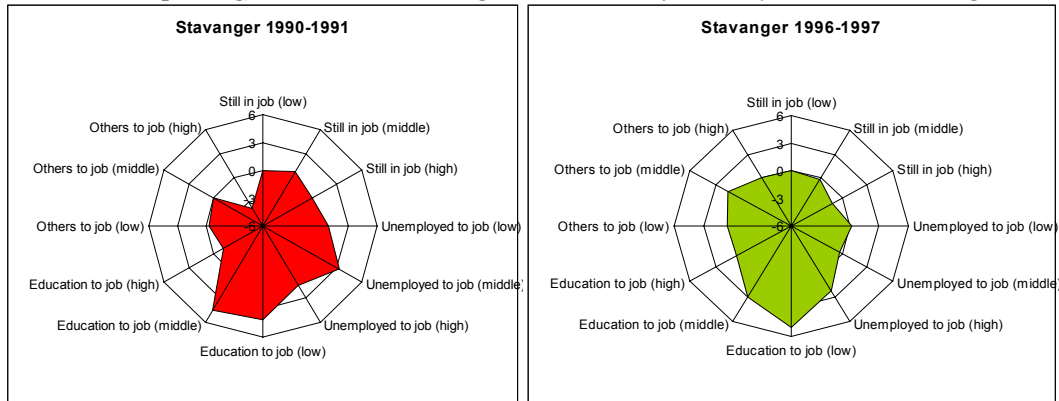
Stavanger 1990-1991

Still in job (low)
6
3
0
-3
-6
Still in job (middle)
Still in job (high)
Unemployed to job (low)
Unemployed to job (middle)
Unemployed to job (high)
Education to job (low)
Education to job (middle)
Education to job (high)
Others to job (low)
Others to job (middle)
Others to job (high)

Stavanger 1996-1997

Still in job (low)
6
3
0
-3
-6
Still in job (middle)
Still in job (high)
Unemployed to job (low)
Unemployed to job (middle)
Unemployed to job (high)
Education to job (low)
Education to job (middle)
Education to job (high)
Others to job (low)
Others to job (middle)
Others to job (high)